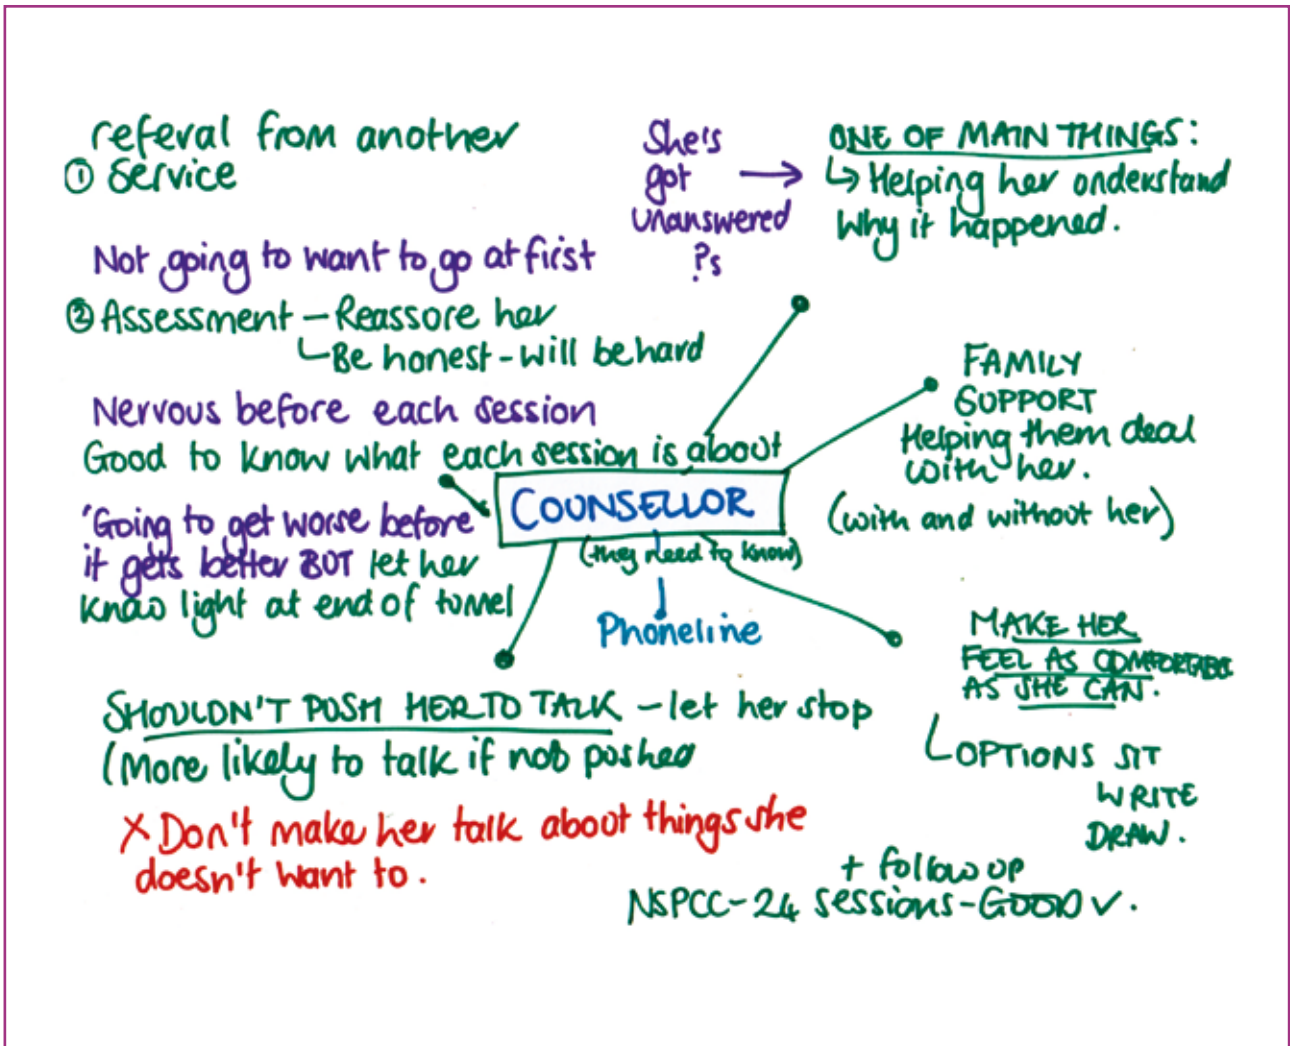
refeval from another
① Service

Not going to want to go at first

② Assessment – Reassure her
└ Be honest - will be hard

Nervous before each session

Good to know what each session is about

'Going to get worse before it gets better BUT let her know light at end of tunnel

She's got unanswered ?s → ONE OF MAIN THINGS:
↳ Helping her understand why it happened.

FAMILY SUPPORT
Helping them deal with her.
(with and without her)

COUNSELLOR
(they need to know)

Phoneline

MAKE HER FEEL AS COMFORTABLE AS SHE CAN.
└ OPTIONS SIT
WRITE
DRAW.

SHOULDN'T PUSH HER TO TALK – let her stop
(More likely to talk if not pushed

✗ Don't make her talk about things she doesn't want to.

+ follow up
NSPCC – 24 sessions – GOOD ✓.